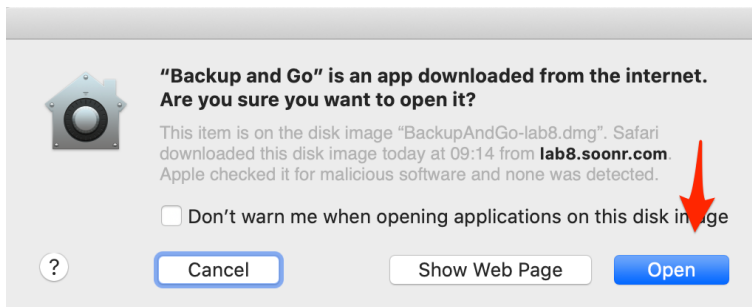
"Backup and Go" is an app downloaded from the internet. Are you sure you want to open it?

This item is on the disk image "BackupAndGo-lab8.dmg". Safari downloaded this disk image today at 09:14 from lab8.soonr.com. Apple checked it for malicious software and none was detected.

Don't warn me when opening applications on this disk image

?

Cancel

Show Web Page

Open